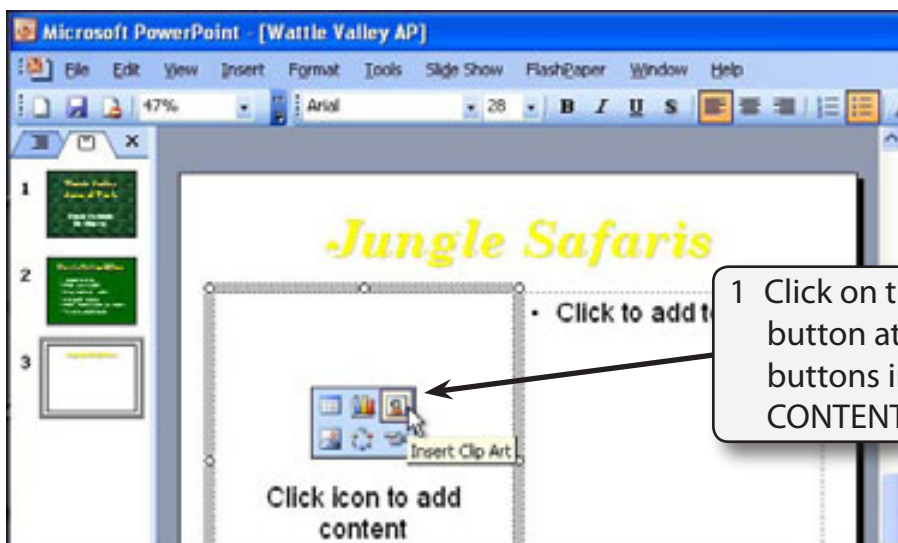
Microsoft PowerPoint - [Wattle Valley AP]

File Edit View Insert Format Tools Slide Show FlashPaper Window Help

47% Arial 28 B I U S

1
2
3

Jungle Safaris

• Click to add t

Insert Clip Art

Click icon to add content

1 Click on t button at buttons i CONTENT